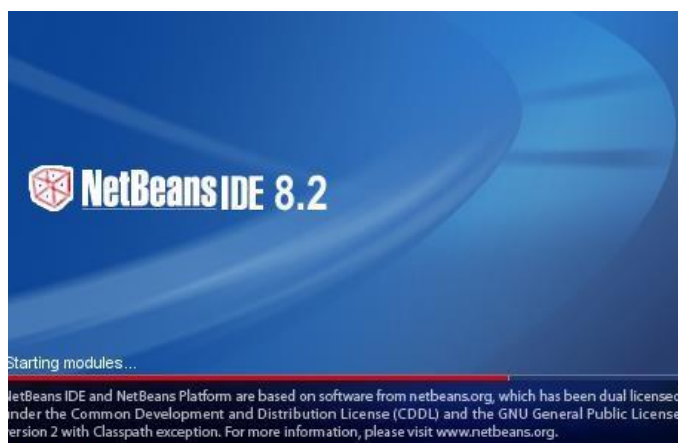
NetBeans IDE 8.2

Starting modules...

letBeans IDE and NetBeans Platform are based on software from netbeans.org, which has been dual licensed inder the Common Development and Distribution License (CDDL) and the GNU General Public License ersion 2 with Classpath exception. For more information, please visit www.netbeans.org.